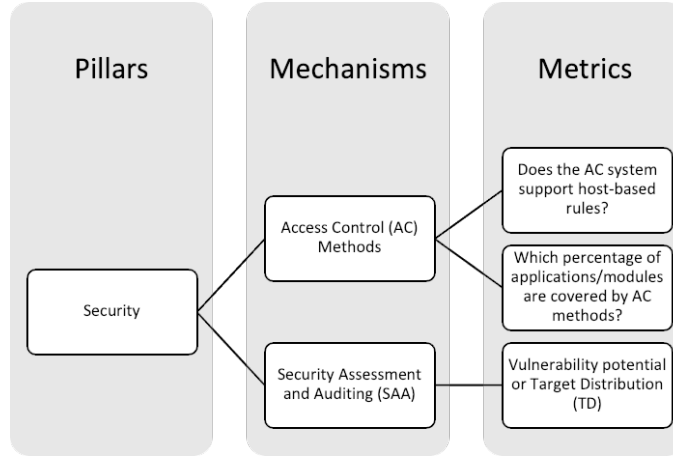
Pillars

Mechanisms

Metrics

Security

Access Control (AC) Methods

Security Assessment and Auditing (SAA)

Does the AC system support host-based rules?

Which percentage of applications/modules are covered by AC methods?

Vulnerability potential or Target Distribution (TD)